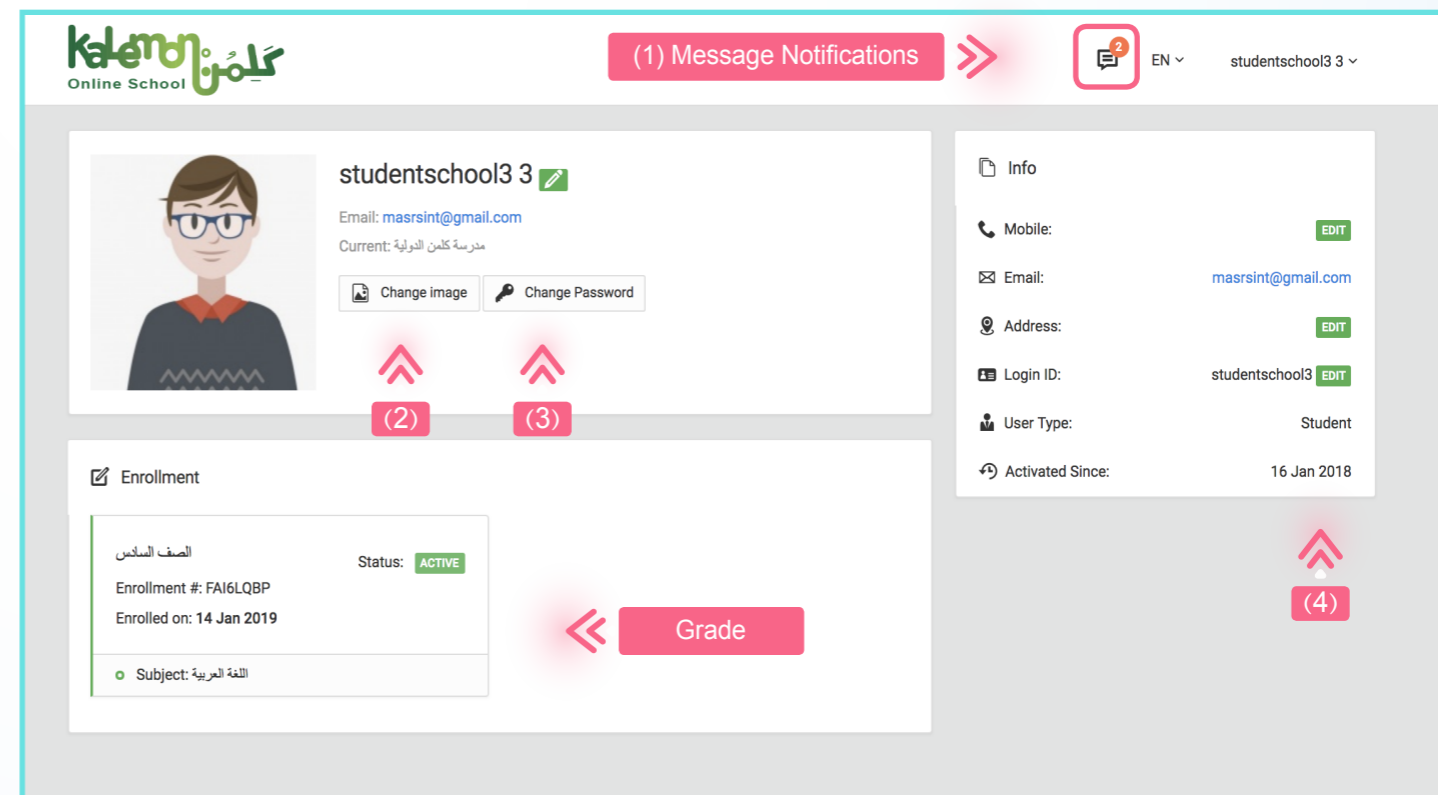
Kalemon كلمن
Online School

(1) Message Notifications

2

EN

studentschool3 3

studentschool3 3

Email: masrsint@gmail.com

Current: مدرسة كلمن الدولية

Change image

Change Password

(2)

(3)

Info

Mobile: EDIT

Email: masrsint@gmail.com

Address: EDIT

Login ID: studentschool3 EDIT

User Type: Student

Activated Since: 16 Jan 2018

(4)

Enrollment

الصف السادس

Status: ACTIVE

Enrollment #: FAI6LQBP

Enrolled on: 14 Jan 2019

Subject: اللغة العربية

Grade